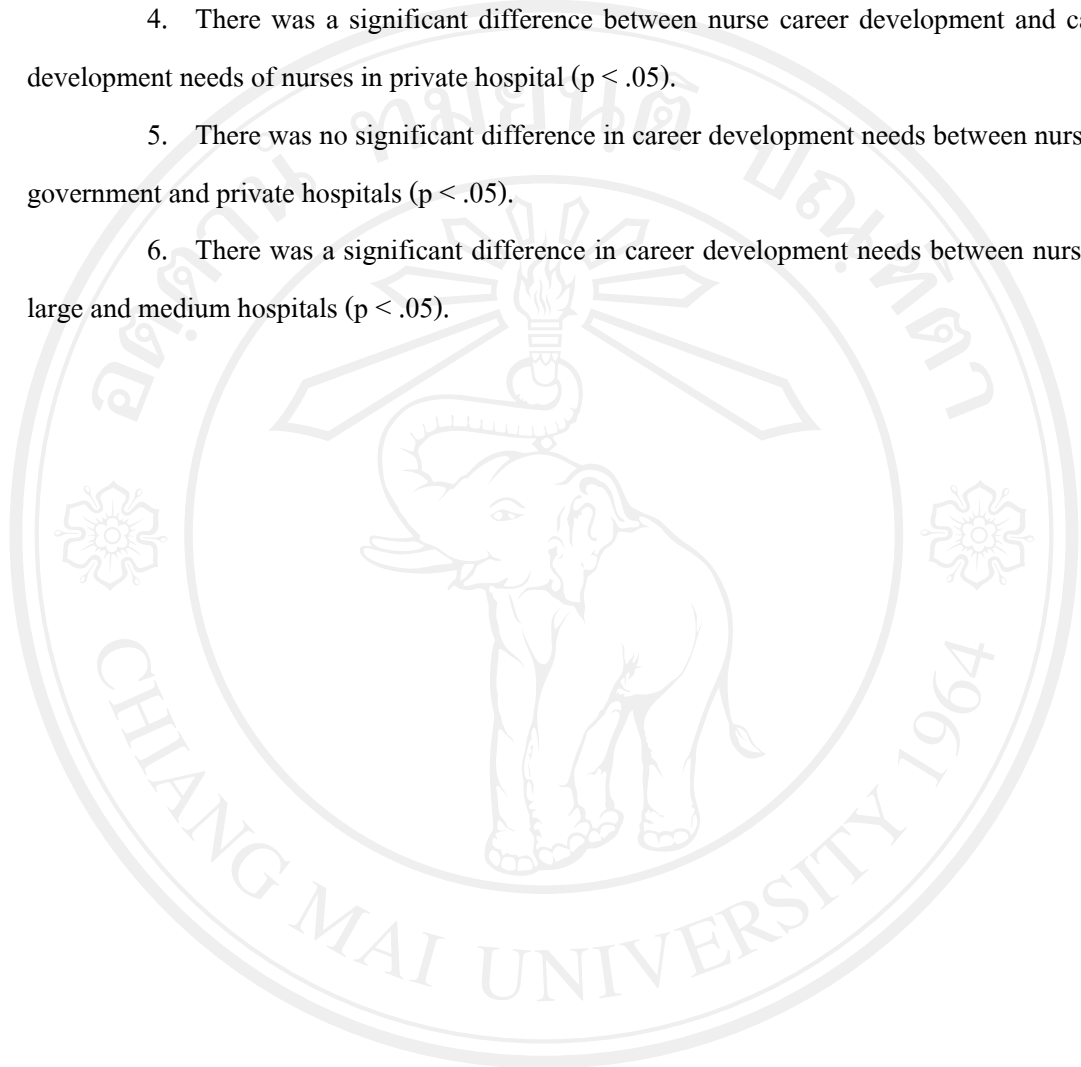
4. There was a significant difference between nurse career development and ca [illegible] development needs of nurses in private hospital (p < .05).

5. There was no significant difference in career development needs between nurs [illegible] government and private hospitals (p < .05).

6. There was a significant difference in career development needs between nurs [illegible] large and medium hospitals (p < .05).

CHIANG MAI UNIVERSITY 1964